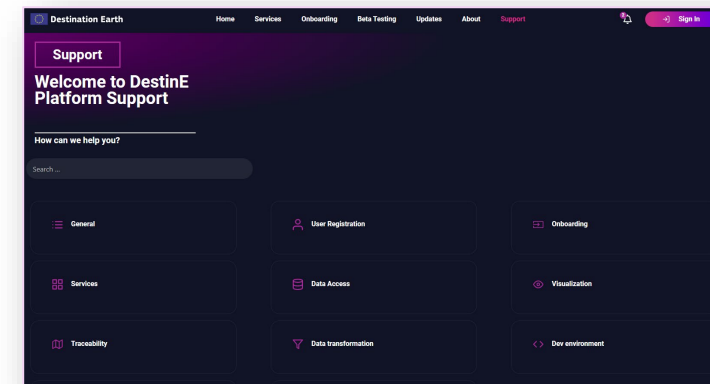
Destination Earth

Home Services Onboarding Beta Testing Updates About Support

Sign In

Support

Welcome to DestinE Platform Support

How can we help you?

Search ...

General

User Registration

Onboarding

Services

Data Access

Visualization

Traceability

Data transformation

Dev environment